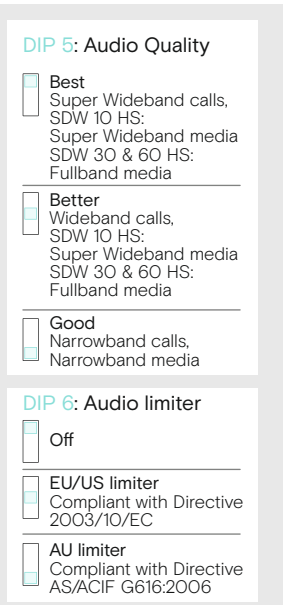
DIP 5: Audio Quality

Best
Super Wideband calls, SDW 10 HS: Super Wideband media SDW 30 & 60 HS: Fullband media

Better
Wideband calls, SDW 10 HS: Super Wideband media SDW 30 & 60 HS: Fullband media

Good
Narrowband calls, Narrowband media

DIP 6: Audio limiter

Off

EU/US limiter
Compliant with Directive 2003/10/EC

AU limiter
Compliant with Directive AS/ACIF G616:2006